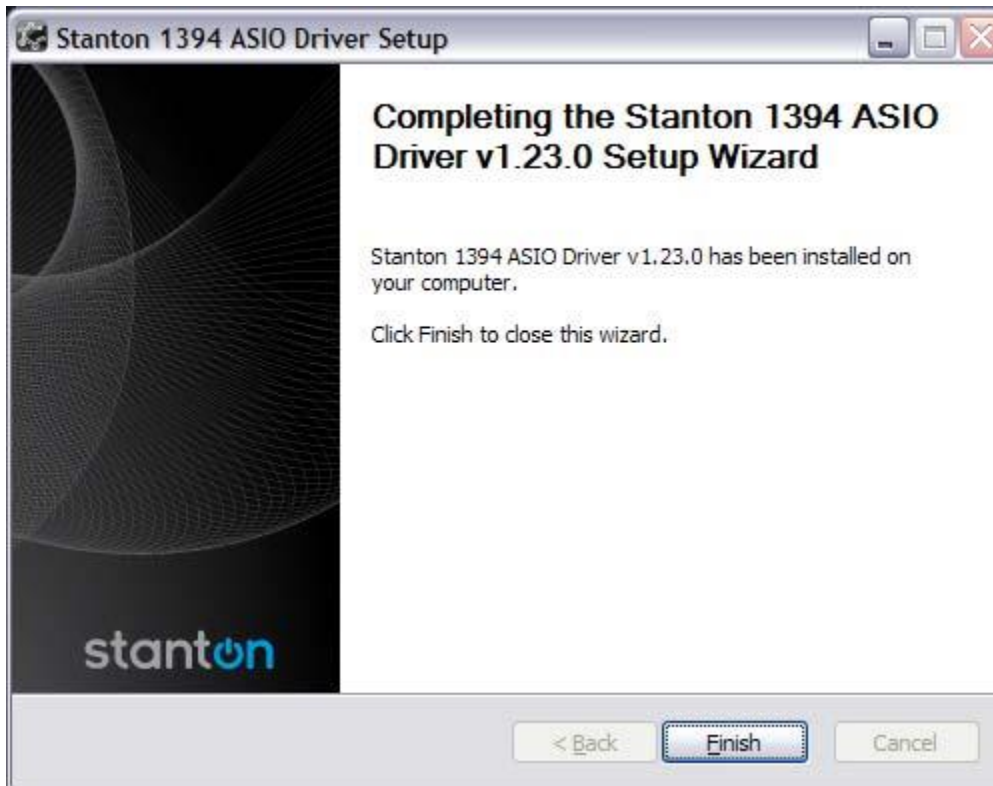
Stanton 1394 ASIO Driver Setup

stanton

Completing the Stanton 1394 ASIO Driver v1.23.0 Setup Wizard

Stanton 1394 ASIO Driver v1.23.0 has been installed on your computer.

Click Finish to close this wizard.

< Back
Finish
Cancel